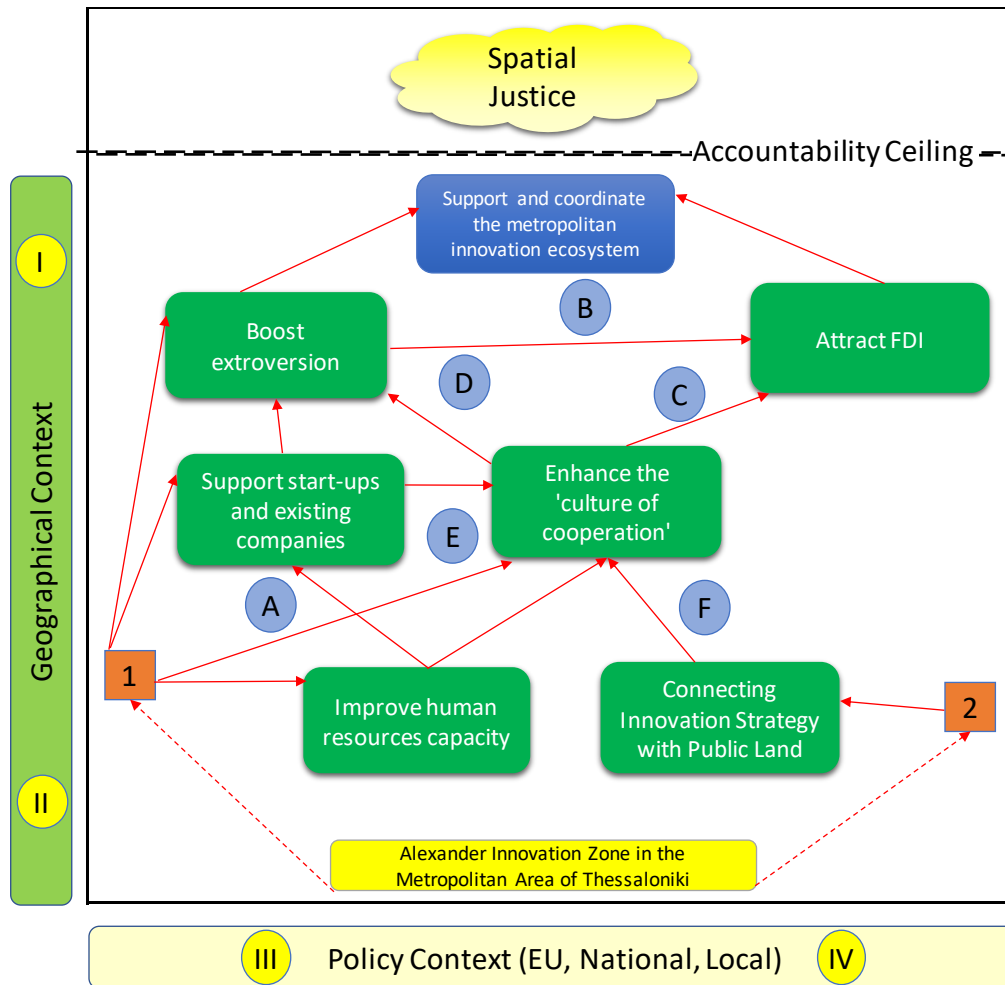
Spatial Justice

Accountability Ceiling

Geographical Context

I

Support and coordinate the metropolitan innovation ecosystem

B

Boost extroversion

Attract FDI

D

C

Support start-ups and existing companies

Enhance the 'culture of cooperation'

E

A

F

1

Improve human resources capacity

Connecting Innovation Strategy with Public Land

2

II

Alexander Innovation Zone in the Metropolitan Area of Thessaloniki

III

Policy Context (EU, National, Local)

IV